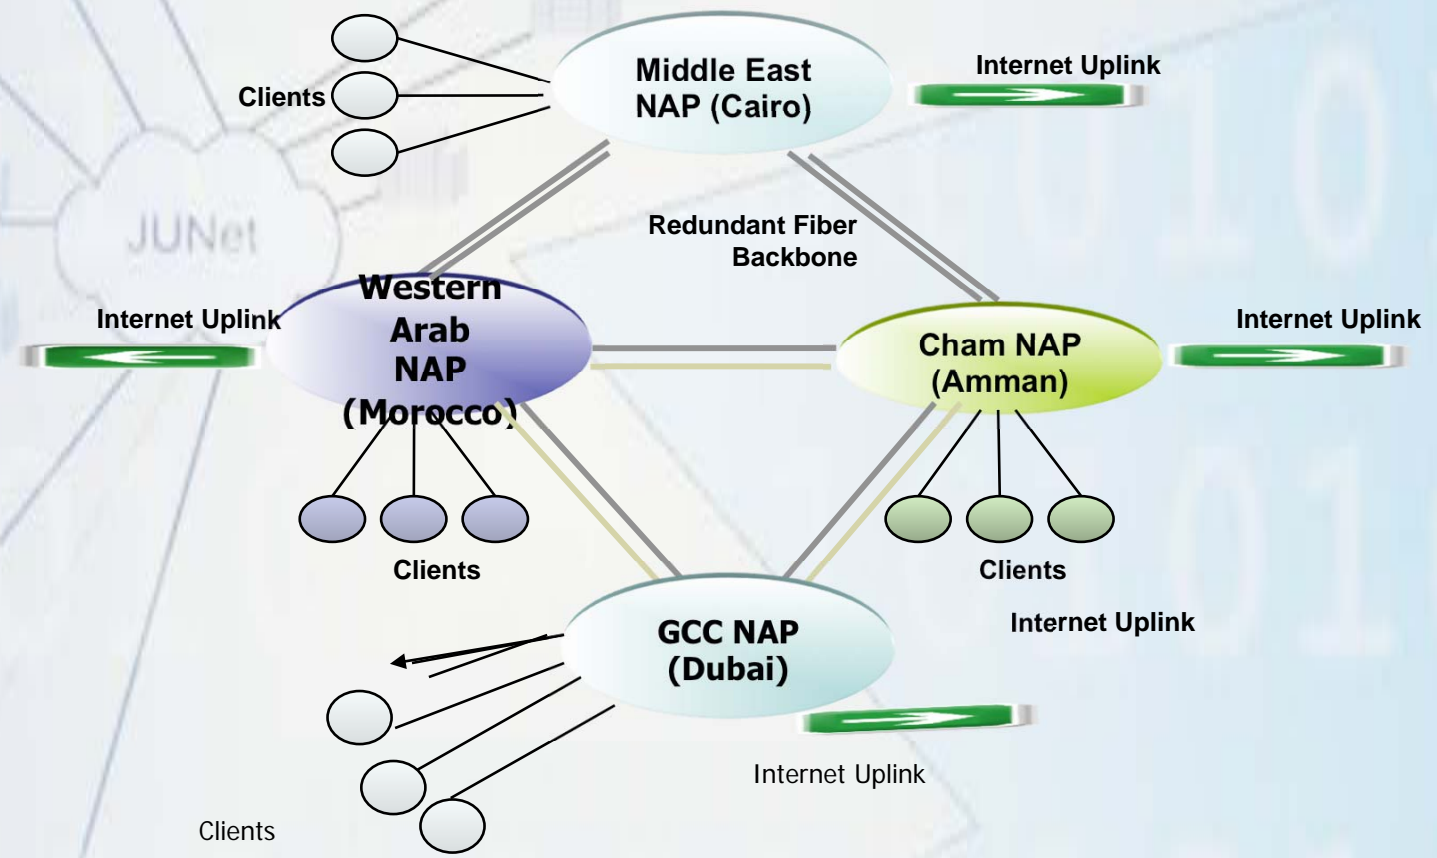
Clients

Middle East NAP (Cairo)

Internet Uplink

JUNet

Redundant Fiber Backbone

Internet Uplink

Western Arab NAP (Morocco)

Cham NAP (Amman)

Internet Uplink

Clients

Clients

Internet Uplink

GCC NAP (Dubai)

Internet Uplink

Clients